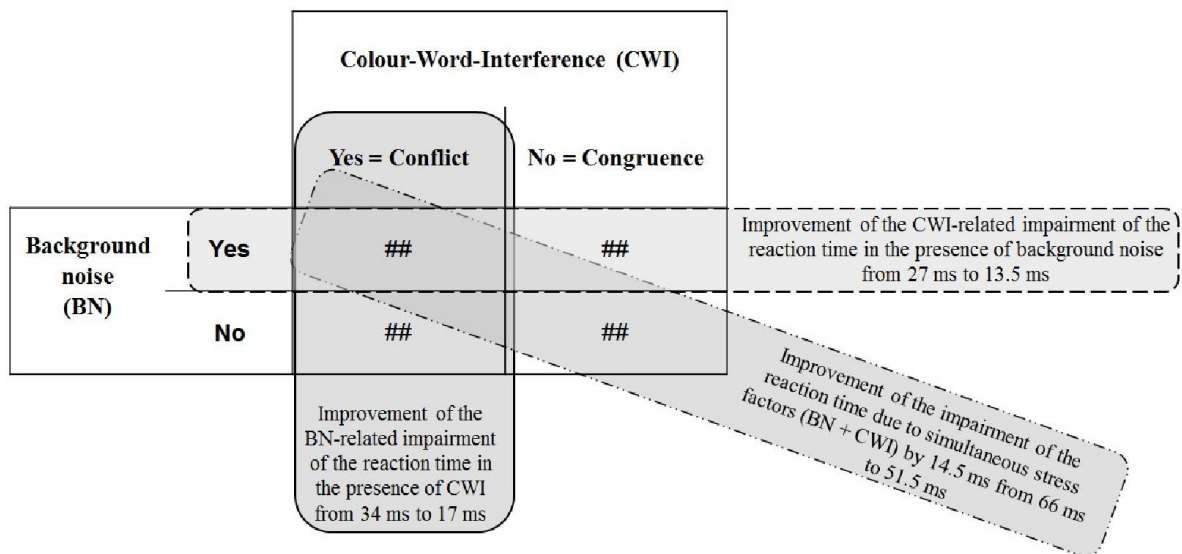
Colour-Word-Interference (CWI)

Yes = Conflict

No = Congruence

Background noise (BN)

Yes

##

##

No

##

##

Improvement of the CWI-related impairment of the reaction time in the presence of background noise from 27 ms to 13.5 ms

Improvement of the BN-related impairment of the reaction time in the presence of CWI from 34 ms to 17 ms

Improvement of the impairment of the reaction time due to simultaneous stress factors (BN + CWI) by 14.5 ms from 66 ms to 51.5 ms